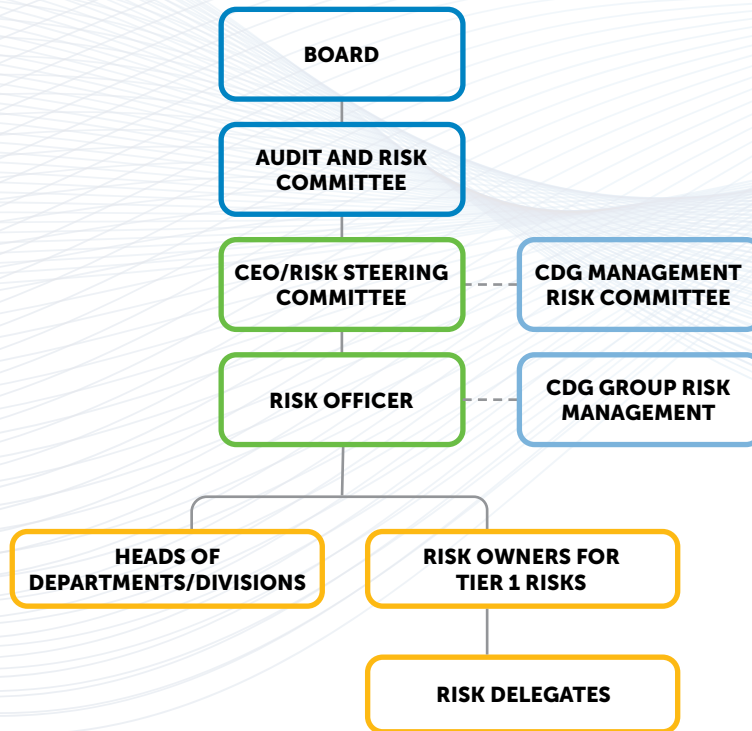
BOARD

AUDIT AND RISK COMMITTEE

CEO/RISK STEERING COMMITTEE

CDG MANAGEMENT RISK COMMITTEE

RISK OFFICER

CDG GROUP RISK MANAGEMENT

HEADS OF DEPARTMENTS/DIVISIONS

RISK OWNERS FOR TIER 1 RISKS

RISK DELEGATES